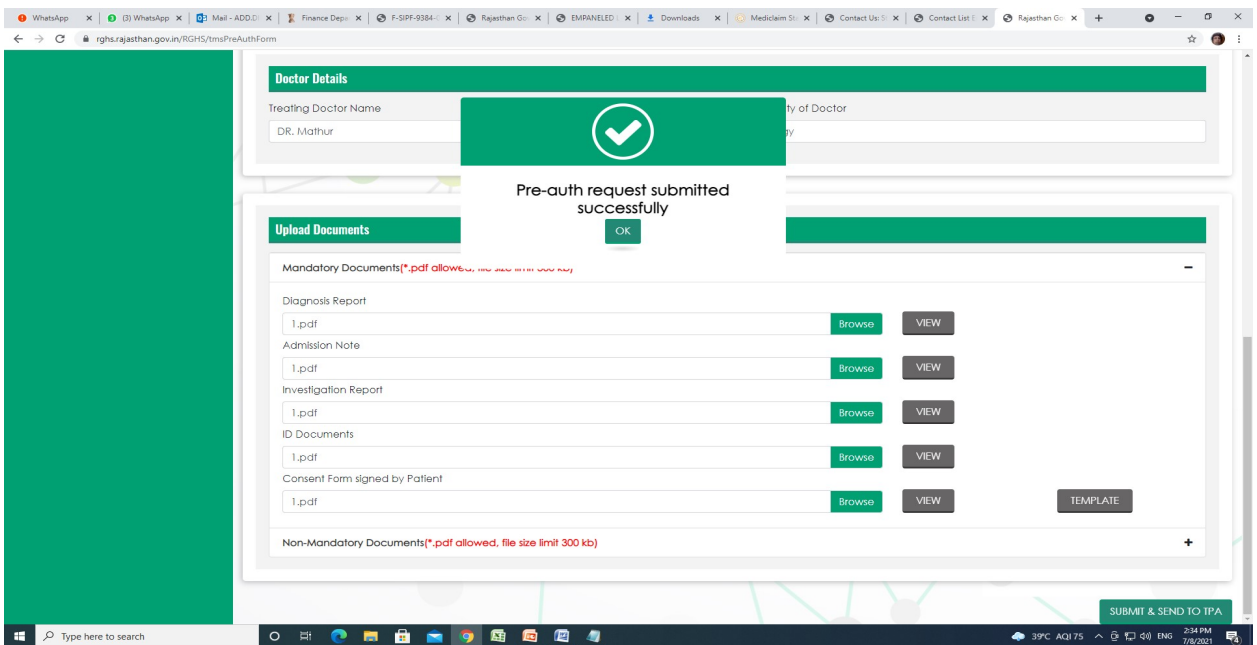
WhatsApp | (3) WhatsApp | Mail - ADD.D | Finance Depa | F-SIPF-9384- | Rajasthan Go | EMPANELED | Downloads | Mediclaim St | Contact Us: | Contact List | Rajasthan Go | +

rghs.rajasthan.gov.in/RGHS/tmsPreAuthForm

Doctor Details

Treating Doctor Name

DR. Mathur

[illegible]ty of Doctor

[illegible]y

Pre-auth request submitted successfully

OK

Upload Documents

Mandatory Documents(*.pdf allowe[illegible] file size limit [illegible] kb)

−

Diagnosis Report

1.pdf

Browse

VIEW

Admission Note

1.pdf

Browse

VIEW

Investigation Report

1.pdf

Browse

VIEW

ID Documents

1.pdf

Browse

VIEW

Consent Form signed by Patient

1.pdf

Browse

VIEW

TEMPLATE

Non-Mandatory Documents(*.pdf allowed, file size limit 300 kb)

+

SUBMIT & SEND TO TPA

Type here to search

39°C AQI 75 ENG 2:34 PM 7/8/2021